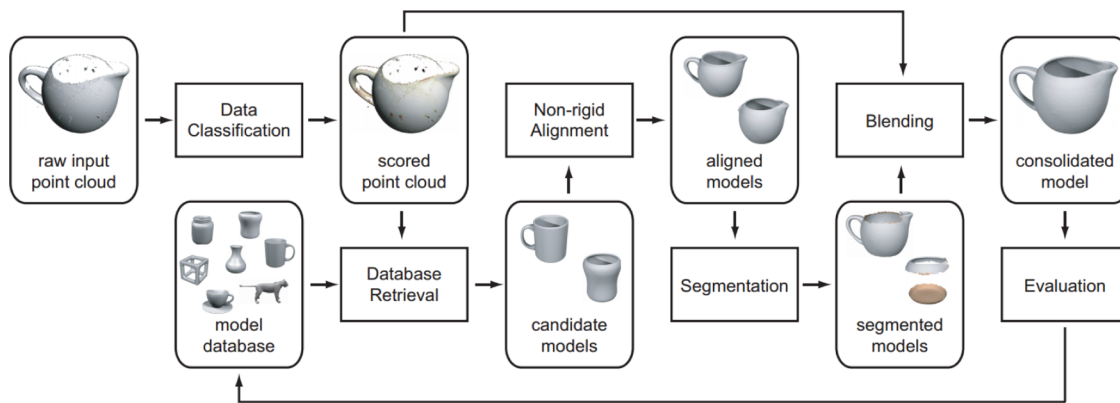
raw input point cloud

Data Classification

scored point cloud

Non-rigid Alignment

aligned models

Blending

consolidated model

model database

Database Retrieval

candidate models

Segmentation

segmented models

Evaluation